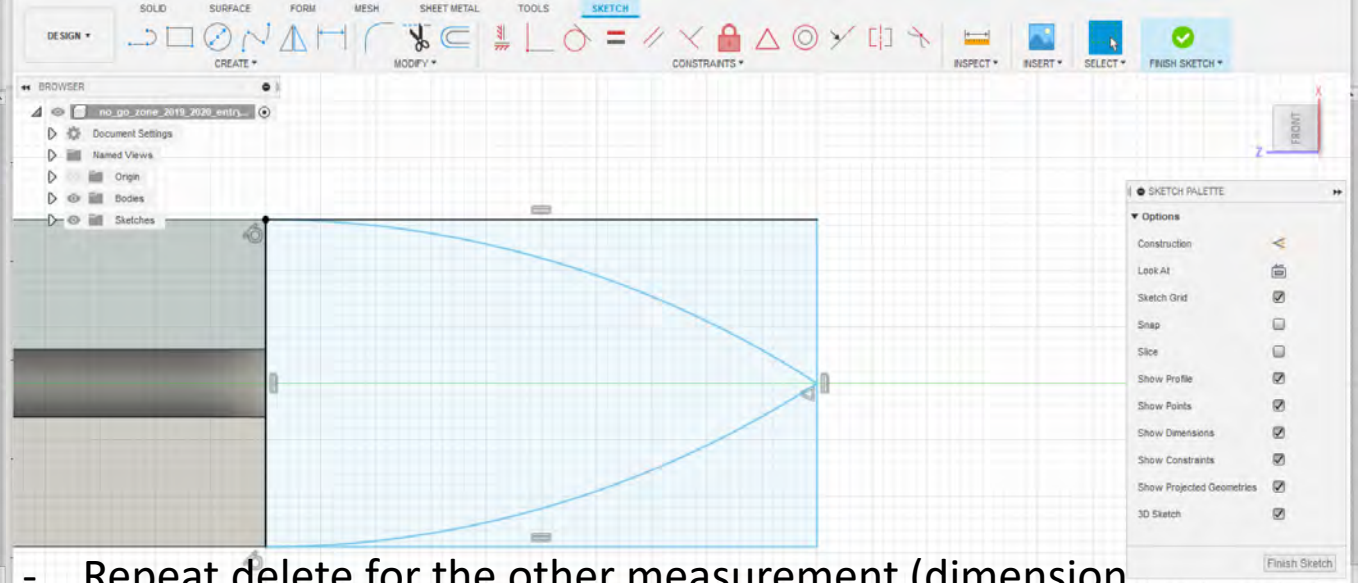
SOLID SURFACE FORM MESH SHEET METAL TOOLS SKETCH

DESIGN ▾

CREATE ▾ MODIFY ▾ CONSTRAINTS ▾ INSPECT ▾ INSERT ▾ SELECT ▾ FINISH SKETCH ▾

BROWSER

no_go_zone_2019_2020_entry...

Document Settings

Named Views

Origin

Bodies

Sketches

FRONT

SKETCH PALETTE

▾ Options

Construction

Look At

Sketch Grid

Snap

Slice

Show Profile

Show Points

Show Dimensions

Show Constraints

Show Projected Geometries

3D Sketch

Finish Sketch

- Repeat delete for the other measurement (dimension